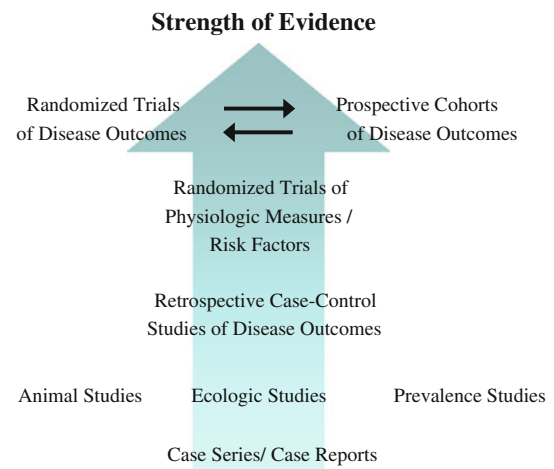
Strength of Evidence

Randomized Trials of Disease Outcomes

Prospective Cohorts of Disease Outcomes

Randomized Trials of Physiologic Measures / Risk Factors

Retrospective Case-Control Studies of Disease Outcomes

Animal Studies

Ecologic Studies

Prevalence Studies

Case Series/ Case Reports